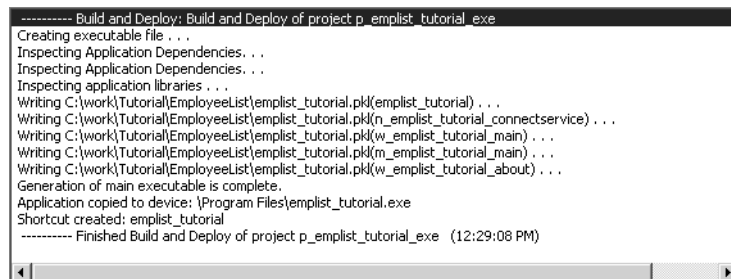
---------- Build and Deploy: Build and Deploy of project p_emplist_tutorial_exe
Creating executable file . . .
Inspecting Application Dependencies. . .
Inspecting Application Dependencies. . .
Inspecting application libraries . . .
Writing C:\work\Tutorial\EmployeeList\emplist_tutorial.pkl(emplist_tutorial) . . .
Writing C:\work\Tutorial\EmployeeList\emplist_tutorial.pkl(n_emplist_tutorial_connectservice) . . .
Writing C:\work\Tutorial\EmployeeList\emplist_tutorial.pkl(w_emplist_tutorial_main) . . .
Writing C:\work\Tutorial\EmployeeList\emplist_tutorial.pkl(m_emplist_tutorial_main) . . .
Writing C:\work\Tutorial\EmployeeList\emplist_tutorial.pkl(w_emplist_tutorial_about) . . .
Generation of main executable is complete.
Application copied to device: \Program Files\emplist_tutorial.exe
Shortcut created: emplist_tutorial
---------- Finished Build and Deploy of project p_emplist_tutorial_exe (12:29:08 PM)